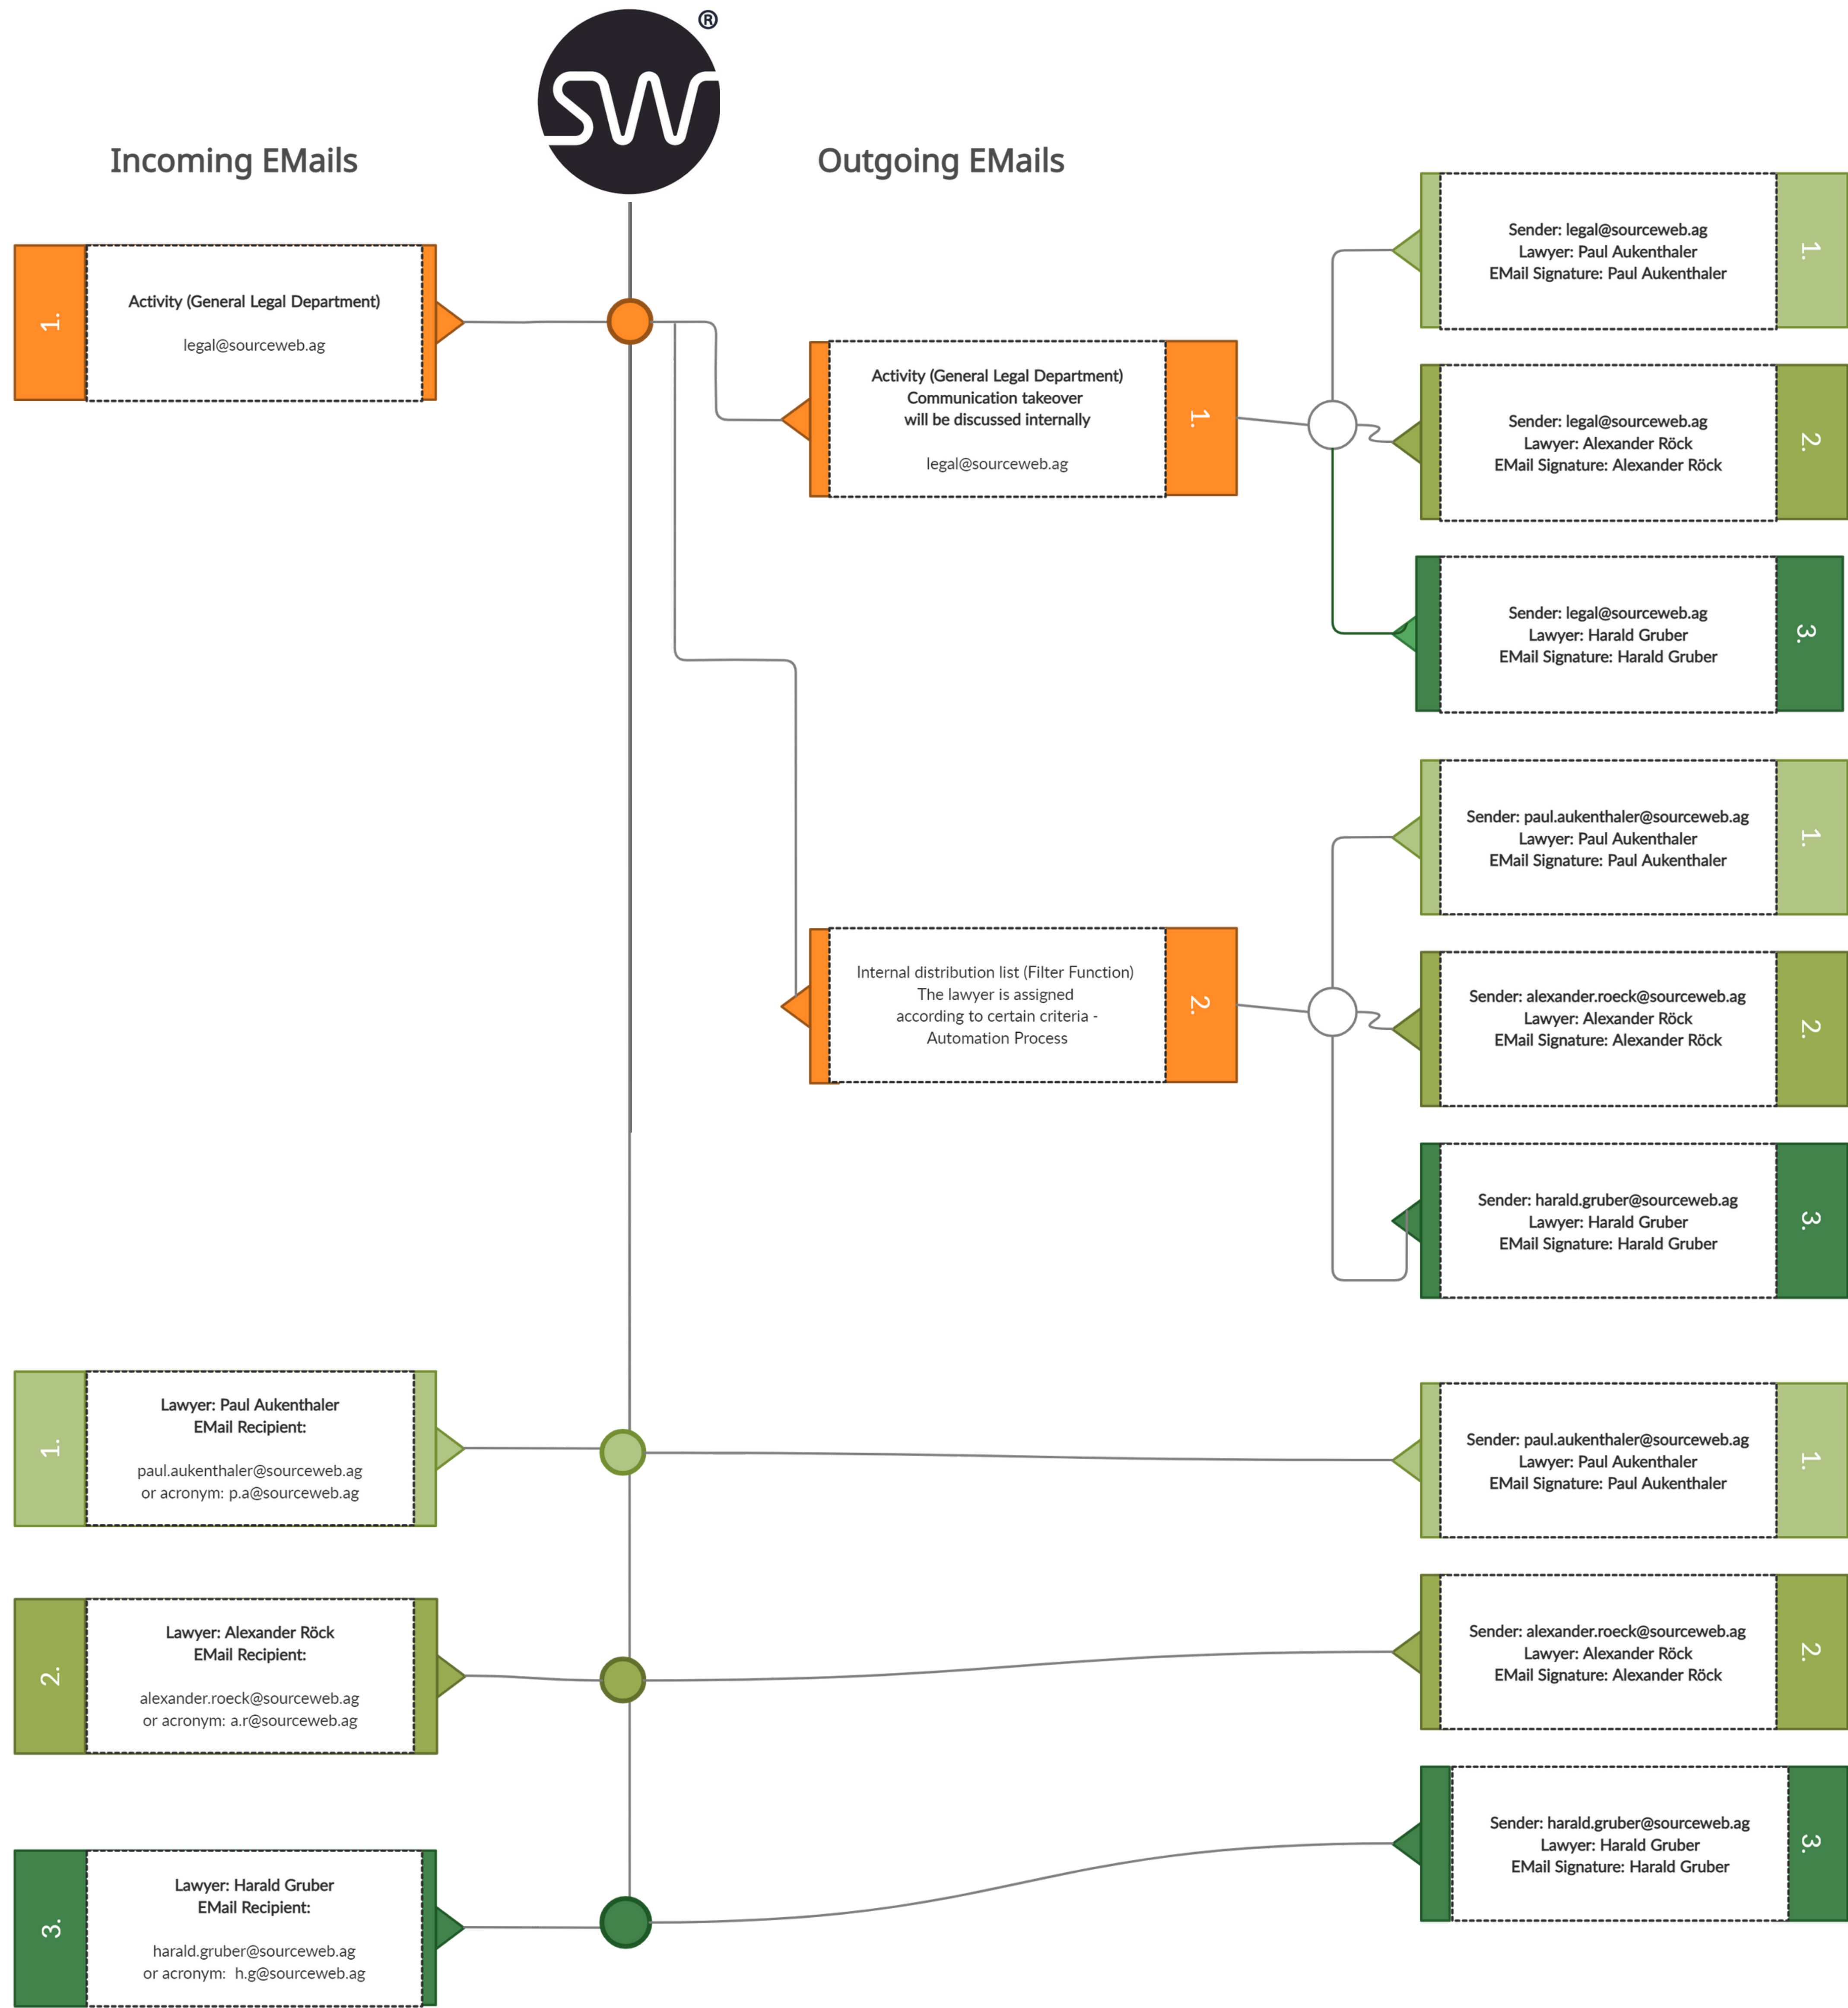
SW®

Incoming EMails

Outgoing EMails

1.

Activity (General Legal Department)

legal@sourceweb.ag

Activity (General Legal Department)
Communication takeover
will be discussed internally

legal@sourceweb.ag

1.

Sender: legal@sourceweb.ag
Lawyer: Paul Aukenthaler
EMail Signature: Paul Aukenthaler

1.

Sender: legal@sourceweb.ag
Lawyer: Alexander Röck
EMail Signature: Alexander Röck

2.

Sender: legal@sourceweb.ag
Lawyer: Harald Gruber
EMail Signature: Harald Gruber

3.

Sender: paul.aukenthaler@sourceweb.ag
Lawyer: Paul Aukenthaler
EMail Signature: Paul Aukenthaler

1.

Internal distribution list (Filter Function)
The lawyer is assigned
according to certain criteria -
Automation Process

2.

Sender: alexander.roeck@sourceweb.ag
Lawyer: Alexander Röck
EMail Signature: Alexander Röck

2.

Sender: harald.gruber@sourceweb.ag
Lawyer: Harald Gruber
EMail Signature: Harald Gruber

3.

1.

Lawyer: Paul Aukenthaler
EMail Recipient:

paul.aukenthaler@sourceweb.ag
or acronym: p.a@sourceweb.ag

Sender: paul.aukenthaler@sourceweb.ag
Lawyer: Paul Aukenthaler
EMail Signature: Paul Aukenthaler

1.

2.

Lawyer: Alexander Röck
EMail Recipient:

alexander.roeck@sourceweb.ag
or acronym: a.r@sourceweb.ag

Sender: alexander.roeck@sourceweb.ag
Lawyer: Alexander Röck
EMail Signature: Alexander Röck

2.

3.

Lawyer: Harald Gruber
EMail Recipient:

harald.gruber@sourceweb.ag
or acronym: h.g@sourceweb.ag

Sender: harald.gruber@sourceweb.ag
Lawyer: Harald Gruber
EMail Signature: Harald Gruber

3.